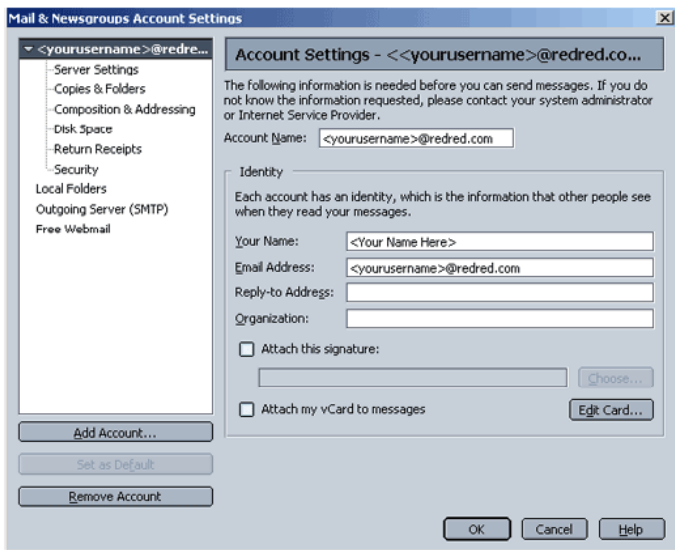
Mail & Newsgroups Account Settings

<yourusername>@redre...
Server Settings
Copies & Folders
Composition & Addressing
Disk Space
Return Receipts
Security
Local Folders
Outgoing Server (SMTP)
Free Webmail

Add Account...
Set as Default
Remove Account

Account Settings - <<yourusername>@redred.co...

The following information is needed before you can send messages. If you do not know the information requested, please contact your system administrator or Internet Service Provider.

Account Name: <yourusername>@redred.com

Identity

Each account has an identity, which is the information that other people see when they read your messages.

Your Name: <Your Name Here>
Email Address: <yourusername>@redred.com
Reply-to Address:
Organization:

Attach this signature:
Choose...

Attach my vCard to messages
Edit Card...

OK Cancel Help